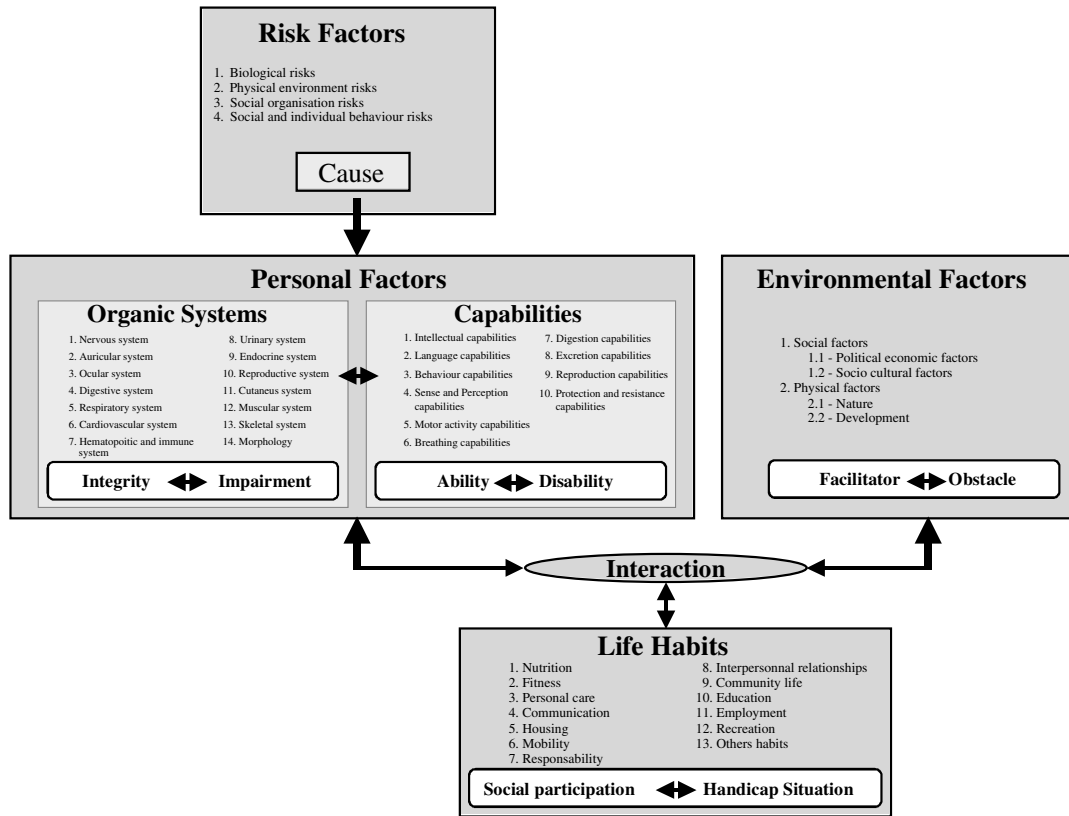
Risk Factors

1. Biological risks
2. Physical environment risks
3. Social organisation risks
4. Social and individual behaviour risks

Cause

Personal Factors

Organic Systems

1. Nervous system
2. Auricular system
3. Ocular system
4. Digestive system
5. Respiratory system
6. Cardiovascular system
7. Hematopoitic and immune system
8. Urinary system
9. Endocrine system
10. Reproductive system
11. Cutaneus system
12. Muscular system
13. Skeletal system
14. Morphology

Integrity Impairment

Capabilities

1. Intellectual capabilities
2. Language capabilities
3. Behaviour capabilities
4. Sense and Perception capabilities
5. Motor activity capabilities
6. Breathing capabilities
7. Digestion capabilities
8. Excretion capabilities
9. Reproduction capabilities
10. Protection and resistance capabilities

Ability Disability

Environmental Factors

1. Social factors
1.1 - Political economic factors
1.2 - Socio cultural factors
2. Physical factors
2.1 - Nature
2.2 - Development

Facilitator Obstacle

Interaction

Life Habits

1. Nutrition
2. Fitness
3. Personal care
4. Communication
5. Housing
6. Mobility
7. Responsability
8. Interpersonnal relationships
9. Community life
10. Education
11. Employment
12. Recreation
13. Others habits

Social participation Handicap Situation